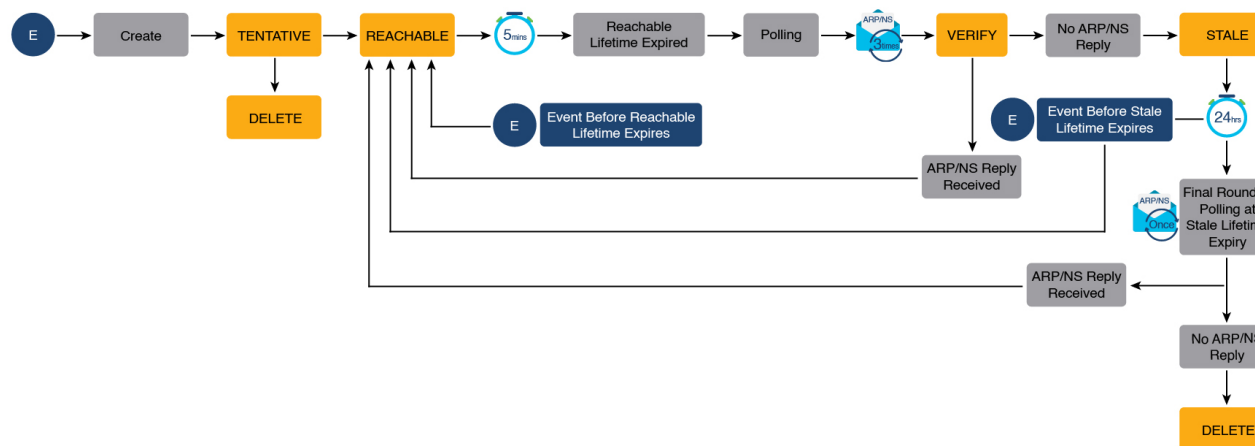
E

Create

TENTATIVE

DELETE

REACHABLE

5mins

Reachable Lifetime Expired

Polling

ARP/NS 3times

VERIFY

No ARP/NS Reply

STALE

E

Event Before Reachable Lifetime Expires

E

Event Before Stale Lifetime Expires

24hrs

ARP/NS Reply Received

ARP/NS Once

Final Round Polling at Stale Lifetim Expiry

ARP/NS Reply Received

No ARP/N Reply

DELETE